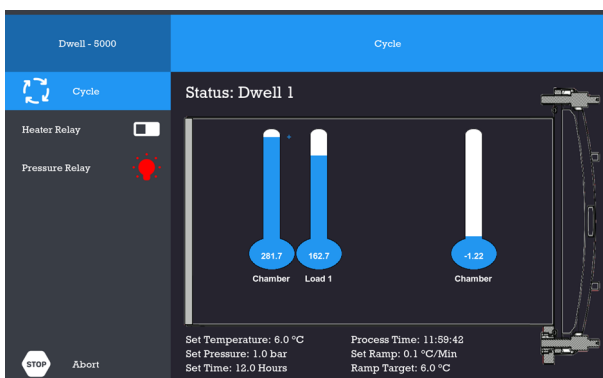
Dwell - 5000

Cycle

Cycle

Heater Relay

Pressure Relay

Status: Dwell 1

281.7
Chamber

162.7
Load 1

-1.22
Chamber

Set Temperature: 6.0 °C
Set Pressure: 1.0 bar
Set Time: 12.0 Hours

Process Time: 11:59:42
Set Ramp: 0.1 °C/Min
Ramp Target: 6.0 °C

STOP

Abort